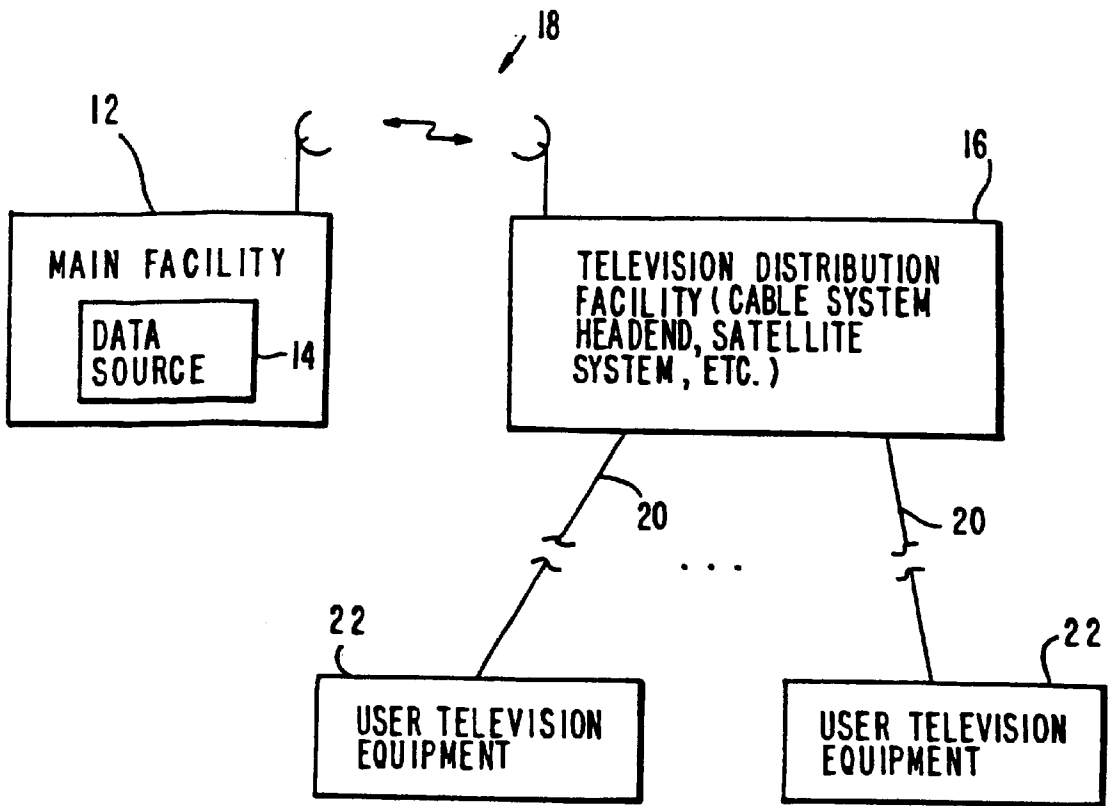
18

12

16

MAIN FACILITY

DATA SOURCE

14

TELEVISION DISTRIBUTION FACILITY (CABLE SYSTEM HEADEND, SATELLITE SYSTEM, ETC.)

20

20

. . .

22

22

USER TELEVISION EQUIPMENT

USER TELEVISION EQUIPMENT